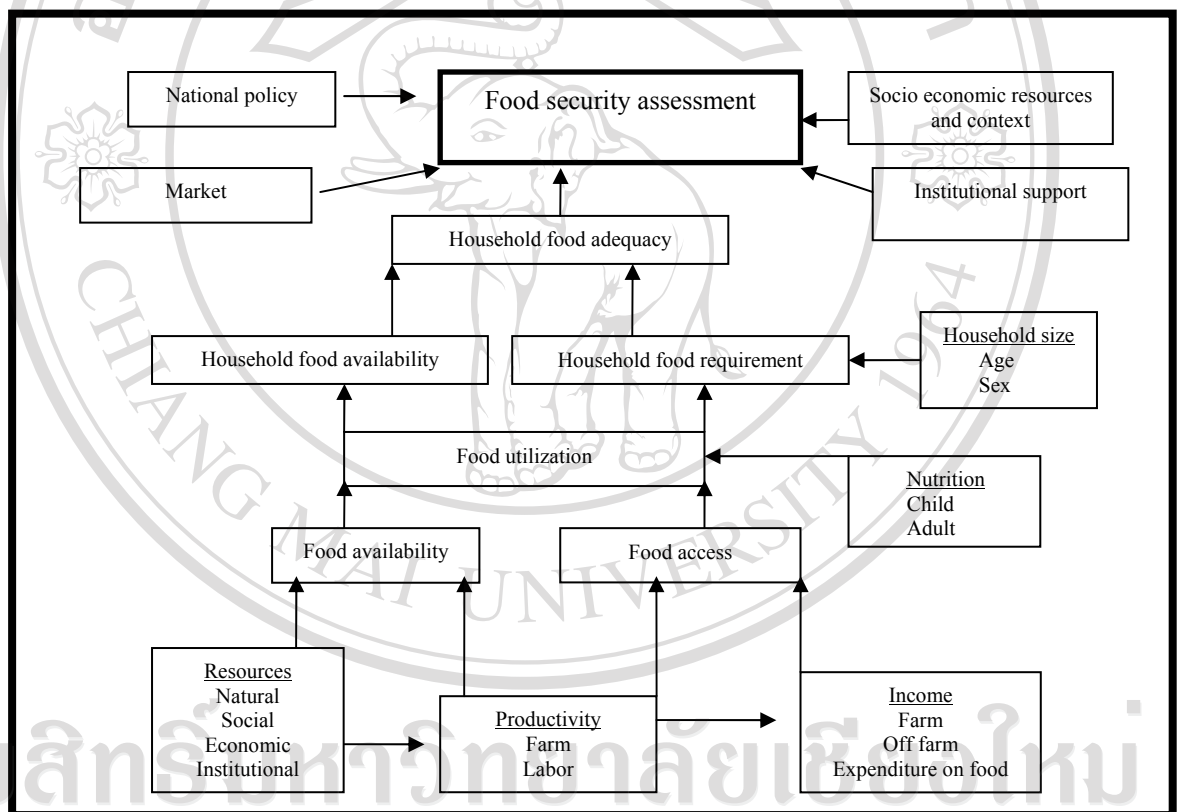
National policy

Food security assessment

Socio economic resources and context

Market

Institutional support

Household food adequacy

Household food availability

Household food requirement

Household size
Age
Sex

Food utilization

Nutrition
Child
Adult

Food availability

Food access

Resources
Natural
Social
Economic
Institutional

Productivity
Farm
Labor

Income
Farm
Off farm
Expenditure on food

CHIANG MAI UNIVERSITY

ลิขสิทธิ์มหาวิทยาลัยเชียงใหม่